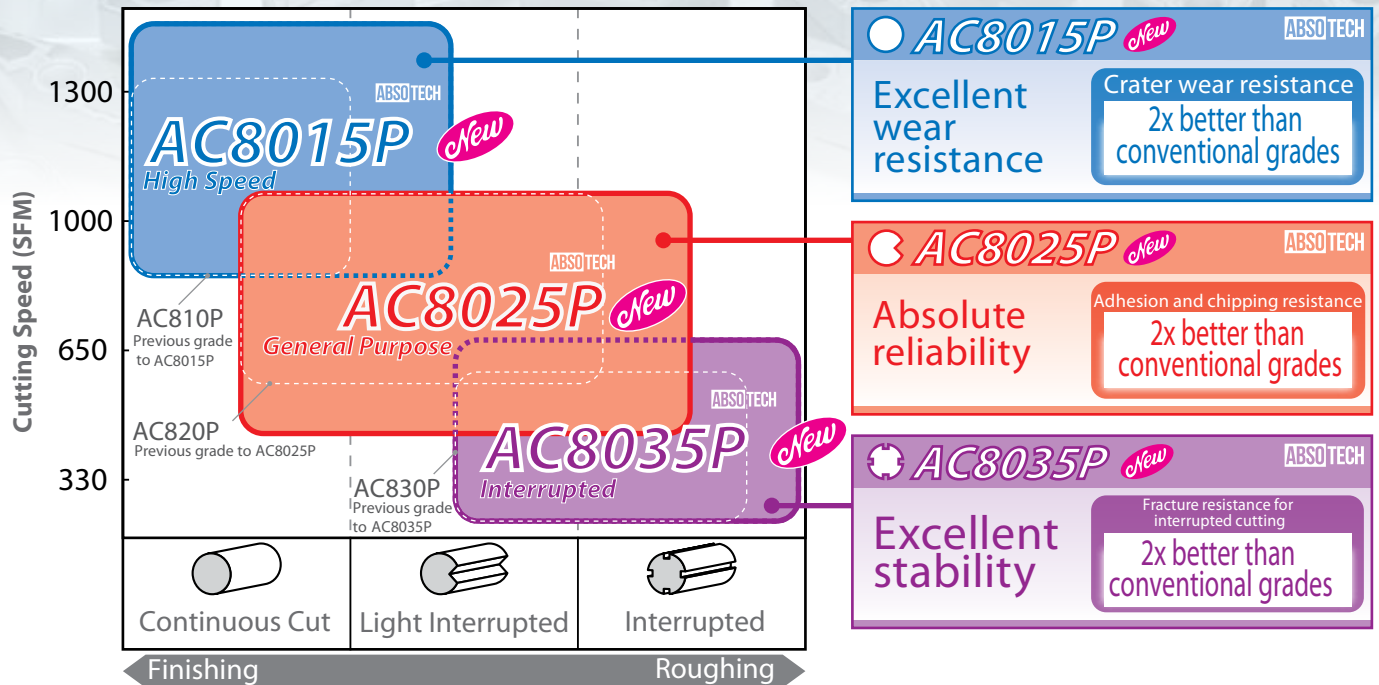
Cutting Speed (SFM)

1300
1000
650
330

ABSOTECH
AC8015P New
High Speed

AC810P
Previous grade to AC8015P

ABSOTECH
AC8025P New
General Purpose

AC820P
Previous grade to AC8025P

ABSOTECH
AC8035P New
Interrupted

AC830P
Previous grade to AC8035P

Continuous Cut
Light Interrupted
Interrupted

Finishing
Roughing

AC8015P New ABSOTECH
Excellent wear resistance
Crater wear resistance
2x better than conventional grades

AC8025P New ABSOTECH
Absolute reliability
Adhesion and chipping resistance
2x better than conventional grades

AC8035P New ABSOTECH
Excellent stability
Fracture resistance for interrupted cutting
2x better than conventional grades